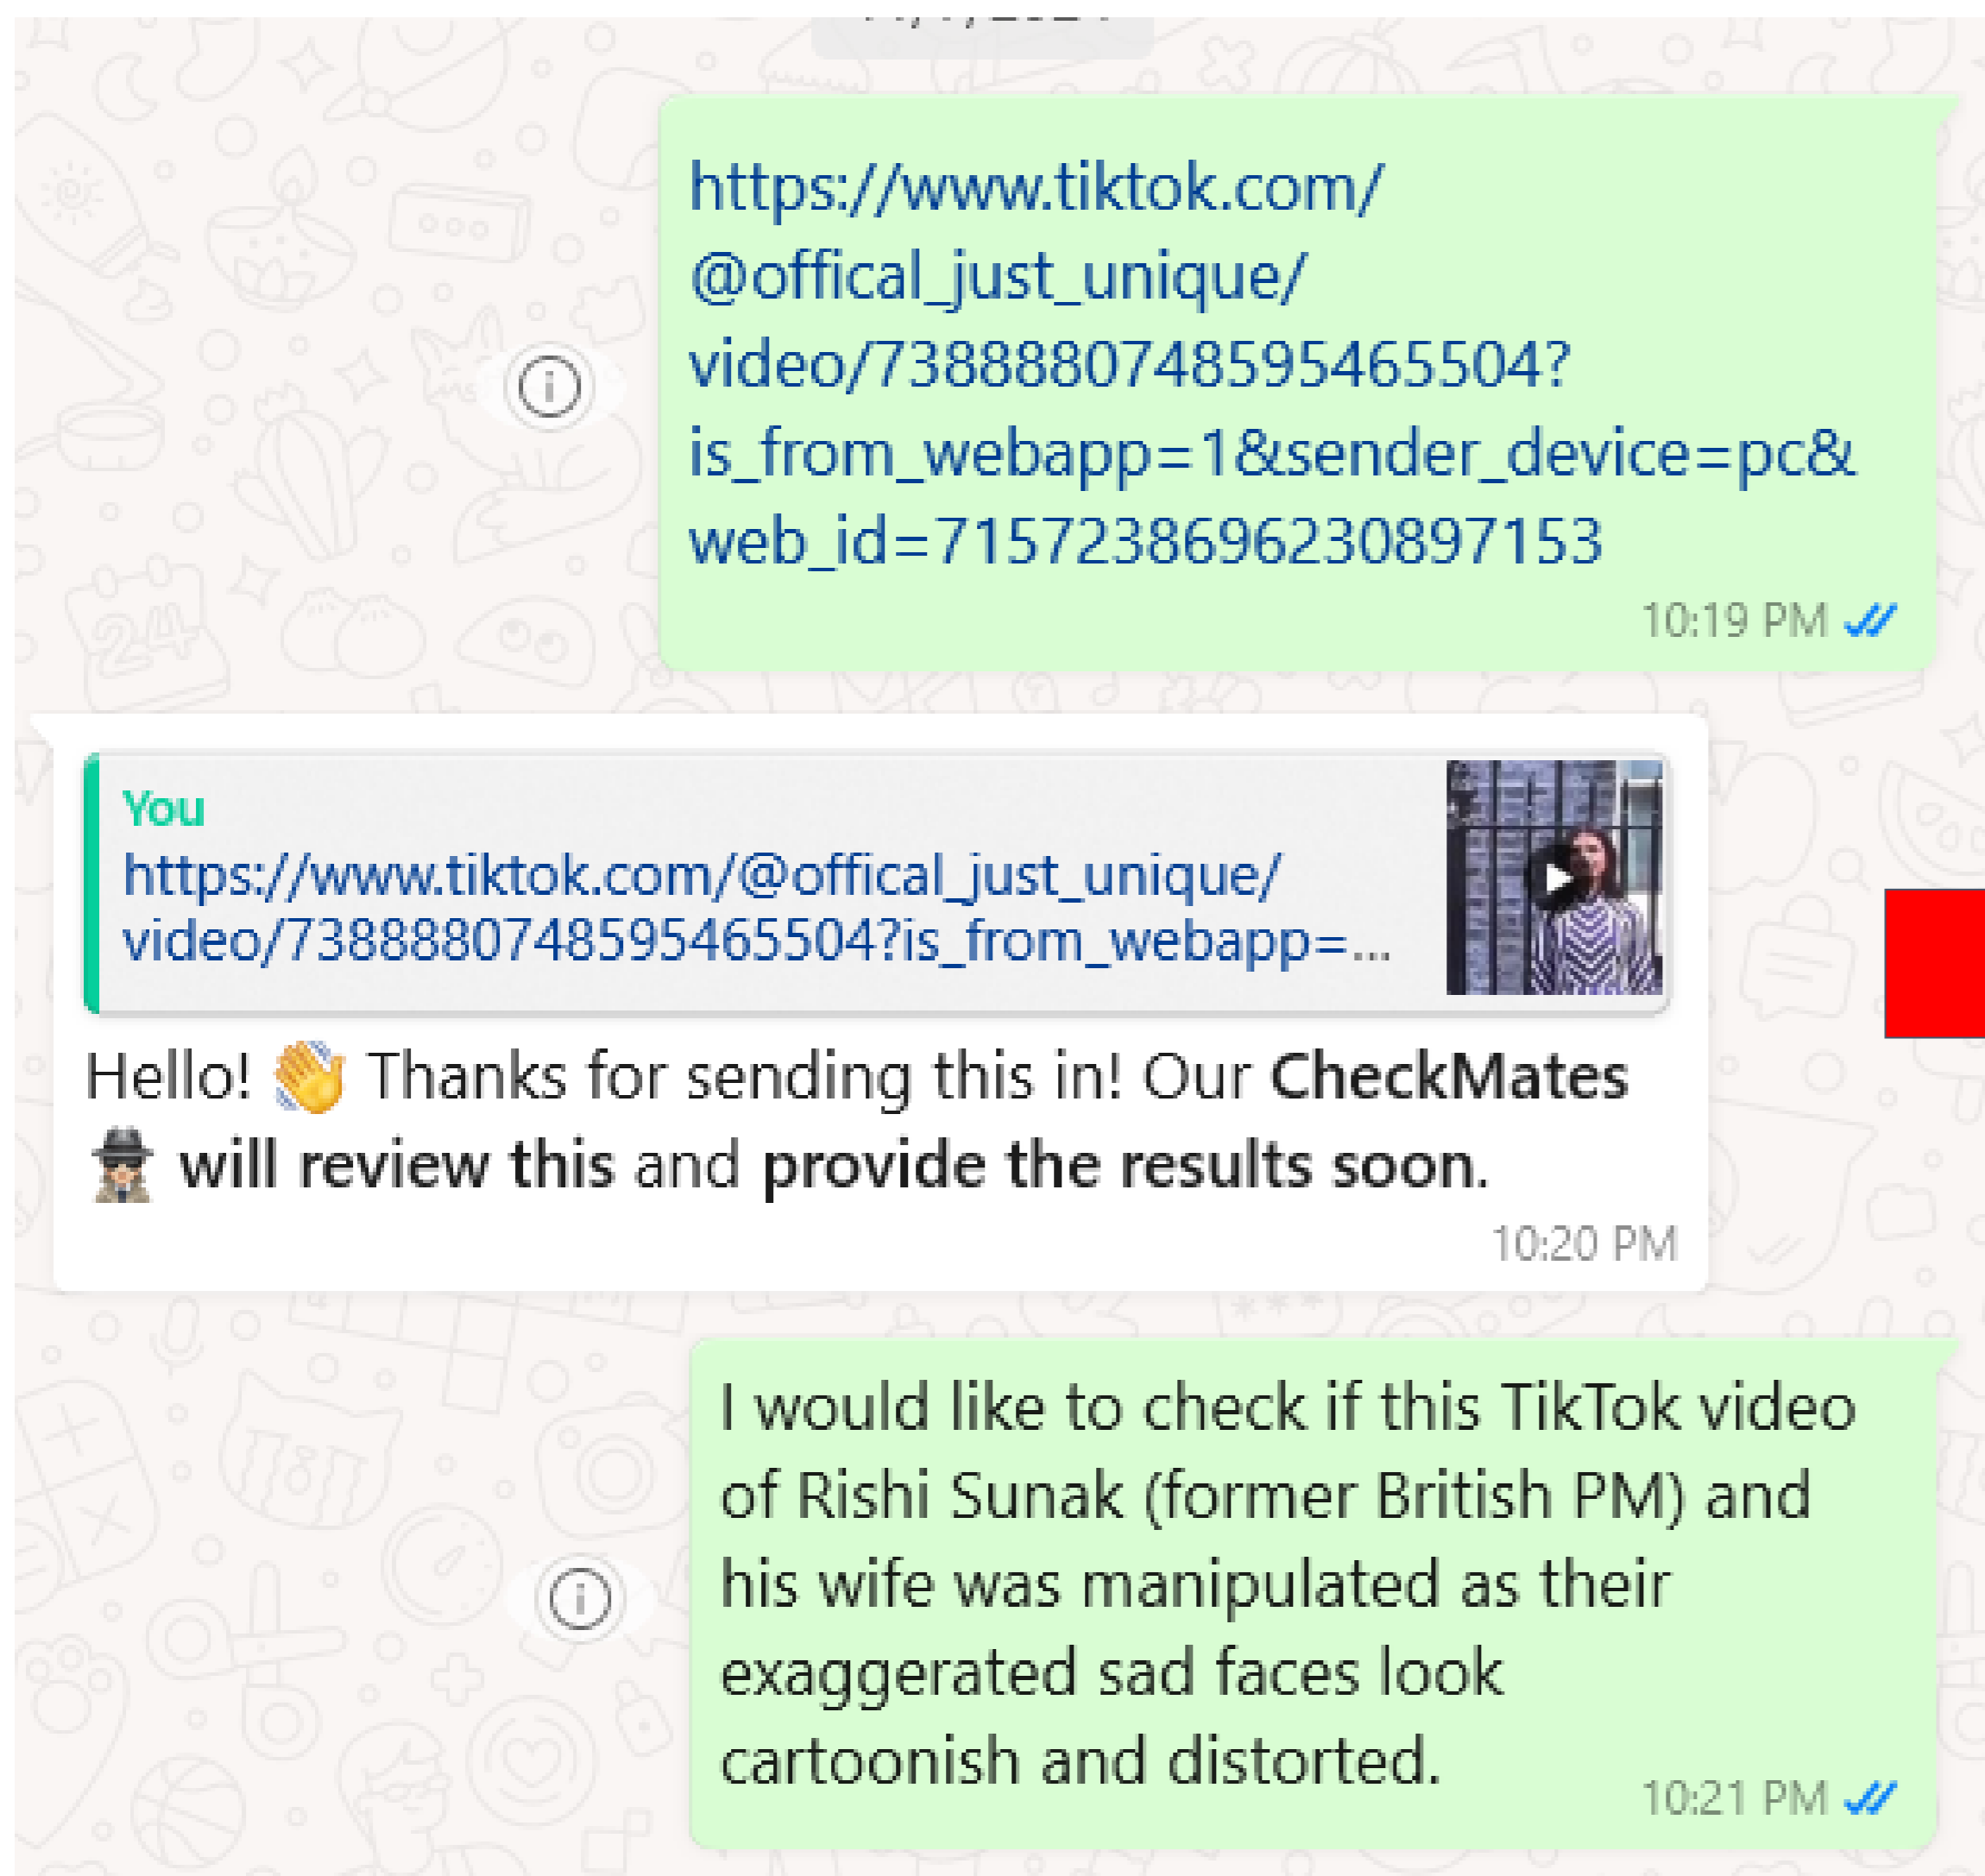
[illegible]

https://www.tiktok.com/@offical_just_unique/video/7388880748595465504?is_from_webapp=1&sender_device=pc&web_id=7157238696230897153

10:19 PM

You
https://www.tiktok.com/@offical_just_unique/video/7388880748595465504?is_from_webapp=...

Hello! 👋 Thanks for sending this in! Our **CheckMates** 🕵️ **will review this** and **provide the results soon.**

10:20 PM

I would like to check if this TikTok video of Rishi Sunak (former British PM) and his wife was manipulated as their exaggerated sad faces look cartoonish and distorted.

10:21 PM